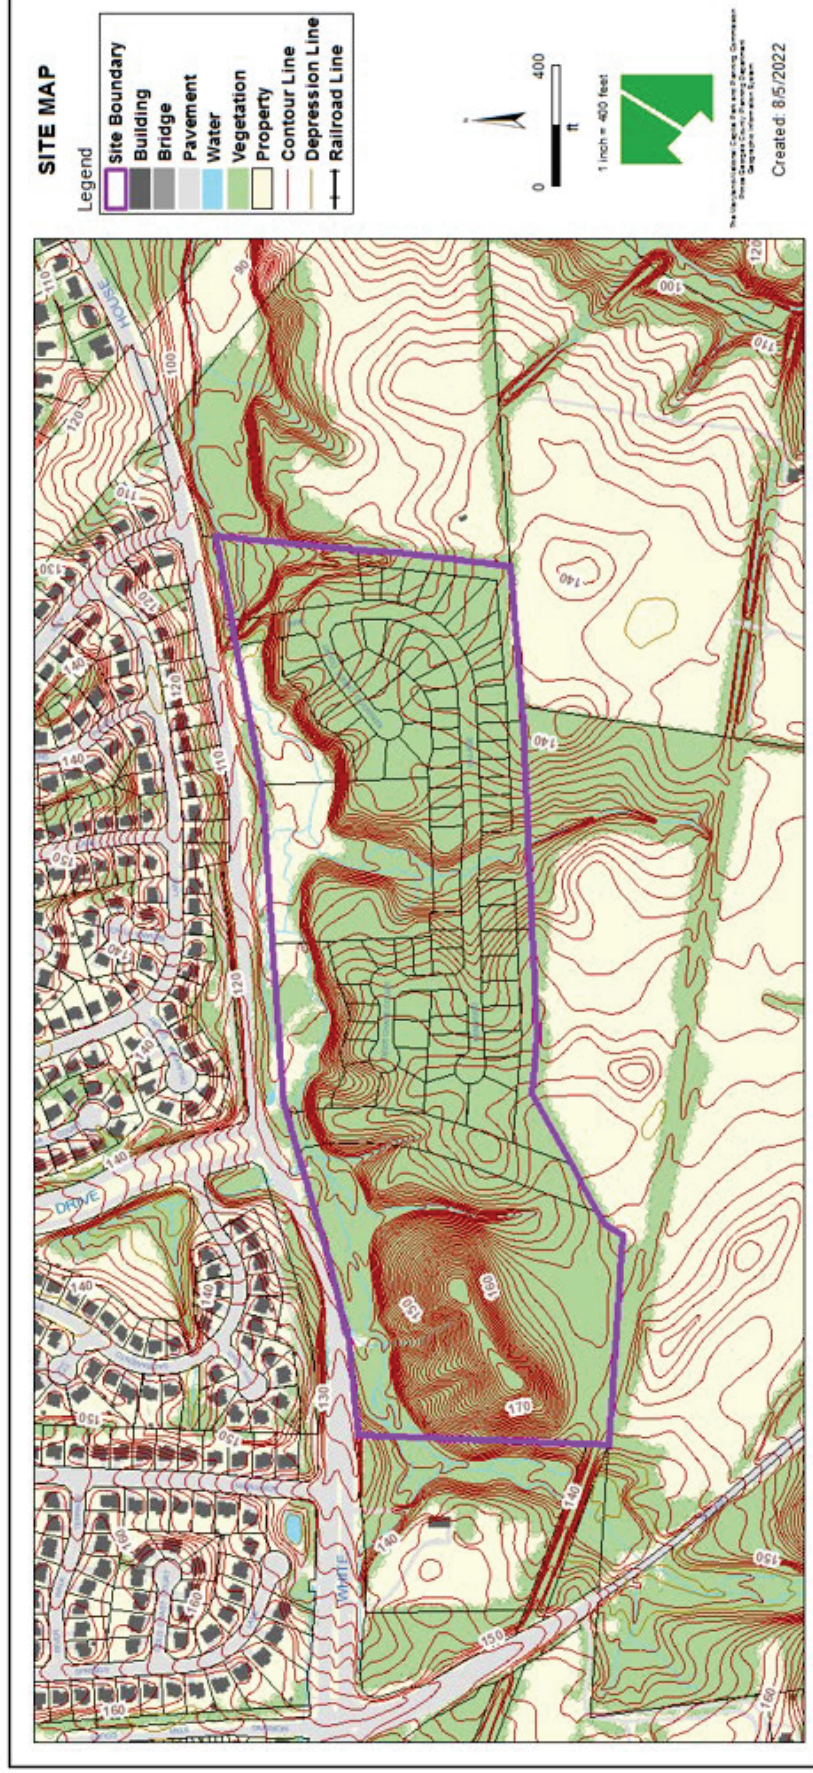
SITE MAP

Legend
Site Boundary
Building
Bridge
Pavement
Water
Vegetation
Property
Contour Line
Depression Line
Railroad Line

0 400
ft
1 inch = 400 feet

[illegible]

Created: 8/5/2022

HOUSE
DRIVE
WHITE
110
120
130
140
150
160
90
100
110
120
130
140
150
160
170
140
140
140
150
150
150
160
100
110
120
140
150
160
130
140
140
120
110